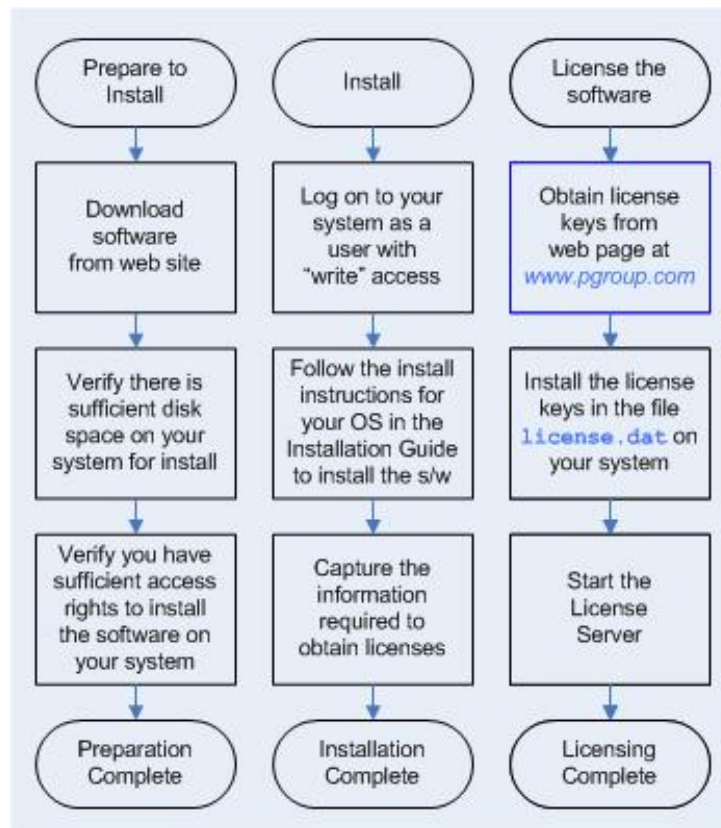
Prepare to Install

Download software from web site

Verify there is sufficient disk space on your system for install

Verify you have sufficient access rights to install the software on your system

Preparation Complete

Install

Log on to your system as a user with "write" access

Follow the install instructions for your OS in the Installation Guide to install the s/w

Capture the information required to obtain licenses

Installation Complete

License the software

Obtain license keys from web page at www.pgroup.com

Install the license keys in the file license.dat on your system

Start the License Server

Licensing Complete